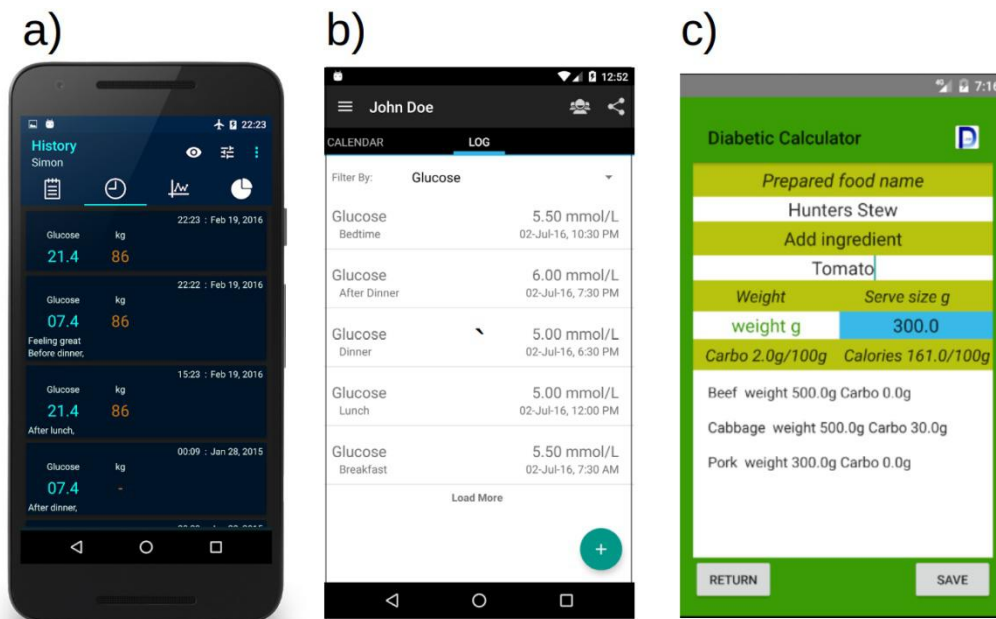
a)

22:23

History
Simon

22:23 : Feb 19, 2016
Glucose kg
21.4 86

22:22 : Feb 19, 2016
Glucose kg
07.4 86
Feeling great
Before dinner,

15:23 : Feb 19, 2016
Glucose kg
21.4 86
After lunch,

00:09 : Jan 28, 2015
Glucose kg
07.4 -
After dinner,

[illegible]

b)

12:52

John Doe

CALENDAR LOG

Filter By: Glucose

Glucose 5.50 mmol/L
Bedtime 02-Jul-16, 10:30 PM

Glucose 6.00 mmol/L
After Dinner 02-Jul-16, 7:30 PM

Glucose 5.00 mmol/L
Dinner 02-Jul-16, 6:30 PM

Glucose 5.00 mmol/L
Lunch 02-Jul-16, 12:00 PM

Glucose 5.50 mmol/L
Breakfast 02-Jul-16, 7:30 AM

Load More

+

c)

7:1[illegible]

Diabetic Calculator

Prepared food name
Hunters Stew
Add ingredient
Tomato
Weight Serve size g
weight g 300.0
Carbo 2.0g/100g Calories 161.0/100g

Beef weight 500.0g Carbo 0.0g
Cabbage weight 500.0g Carbo 30.0g
Pork weight 300.0g Carbo 0.0g

RETURN SAVE